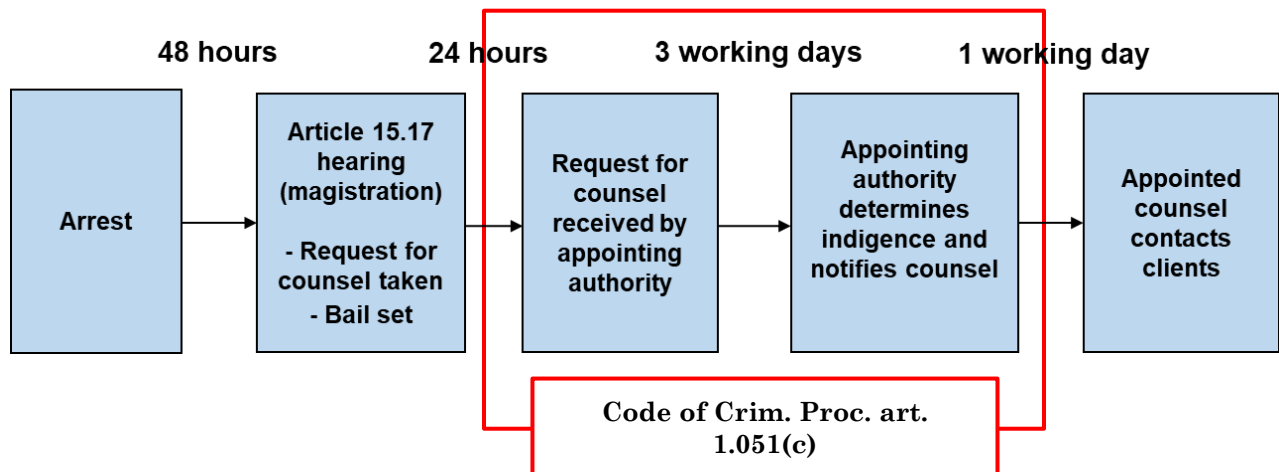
48 hours

24 hours

3 working days

1 working day

Arrest

Article 15.17 hearing (magistration)

- Request for counsel taken
- Bail set

Request for counsel received by appointing authority

Appointing authority determines indigence and notifies counsel

Appointed counsel contacts clients

Code of Crim. Proc. art. 1.051(c)